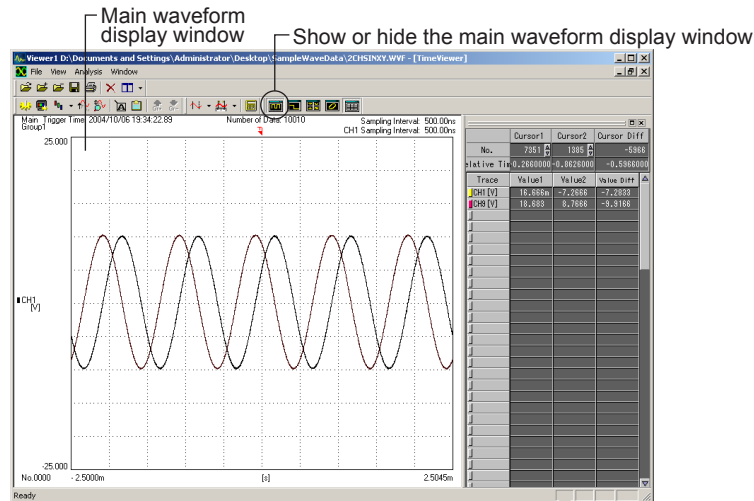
Main waveform display window

Show or hide the main waveform display window

Viewer1 D:\Documents and Settings\Administrator\Desktop\SampleWaveData\2CHSINXY.WVF - [TimeViewer]

File View Analysis Window

Main Trigger Time: 2004/10/06 19:34:22.89
Group1

Number of Data: 10010

Sampling Interval: 500.00ns
CH1 Sampling Interval: 500.00ns

25.000

CH1 [V]

-25.000

No.0000 -2.5000m [s] 2.5045m

| | Cursor1 | Cursor2 | Cursor Diff |
|---|---|---|---|
| No. | 7351 | 1385 | -5966 |
| elative Tim | 0.2660000 | -0.8626000 | -0.5966000 |

| Trace | Value1 | Value2 | Value Diff |
|---|---|---|---|
| CH1 [V] | 16.666m | -7.2666 | -7.2833 |
| CH3 [V] | 18.683 | 8.7666 | -9.9166 |

Ready